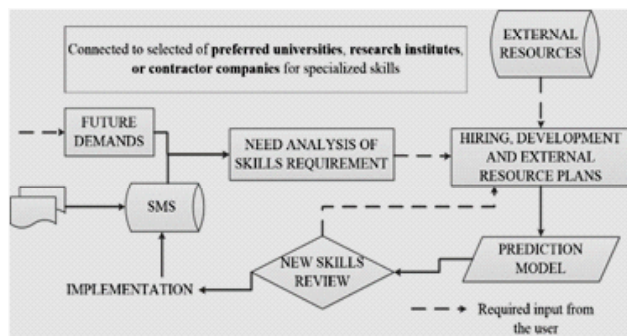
Connected to selected of **preferred universities**, **research institutes**, or **contractor companies** for specialized skills

EXTERNAL RESOURCES

FUTURE DEMANDS

NEED ANALYSIS OF SKILLS REQUIREMENT

HIRING, DEVELOPMENT AND EXTERNAL RESOURCE PLANS

SMS

PREDICTION MODEL

NEW SKILLS REVIEW

IMPLEMENTATION

Required input from the user